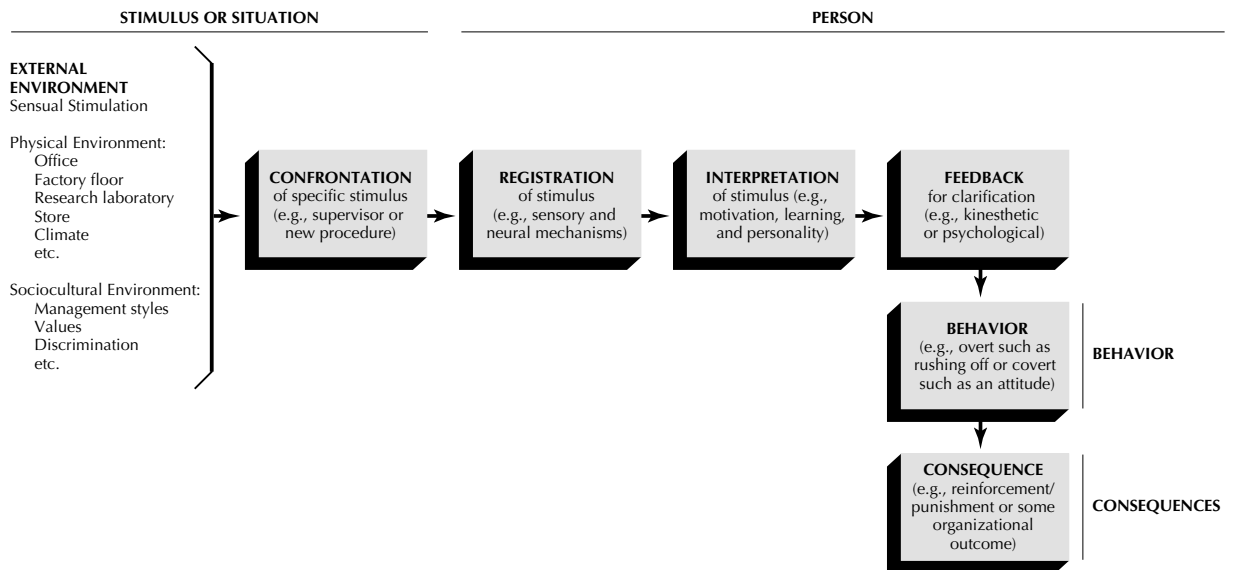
STIMULUS OR SITUATION

PERSON

EXTERNAL ENVIRONMENT
Sensual Stimulation

Physical Environment:
Office
Factory floor
Research laboratory
Store
Climate
etc.

Sociocultural Environment:
Management styles
Values
Discrimination
etc.

CONFRONTATION
of specific stimulus (e.g., supervisor or new procedure)

REGISTRATION
of stimulus (e.g., sensory and neural mechanisms)

INTERPRETATION
of stimulus (e.g., motivation, learning, and personality)

FEEDBACK
for clarification (e.g., kinesthetic or psychological)

BEHAVIOR
(e.g., overt such as rushing off or covert such as an attitude)

BEHAVIOR

CONSEQUENCE
(e.g., reinforcement/ punishment or some organizational outcome)

CONSEQUENCES